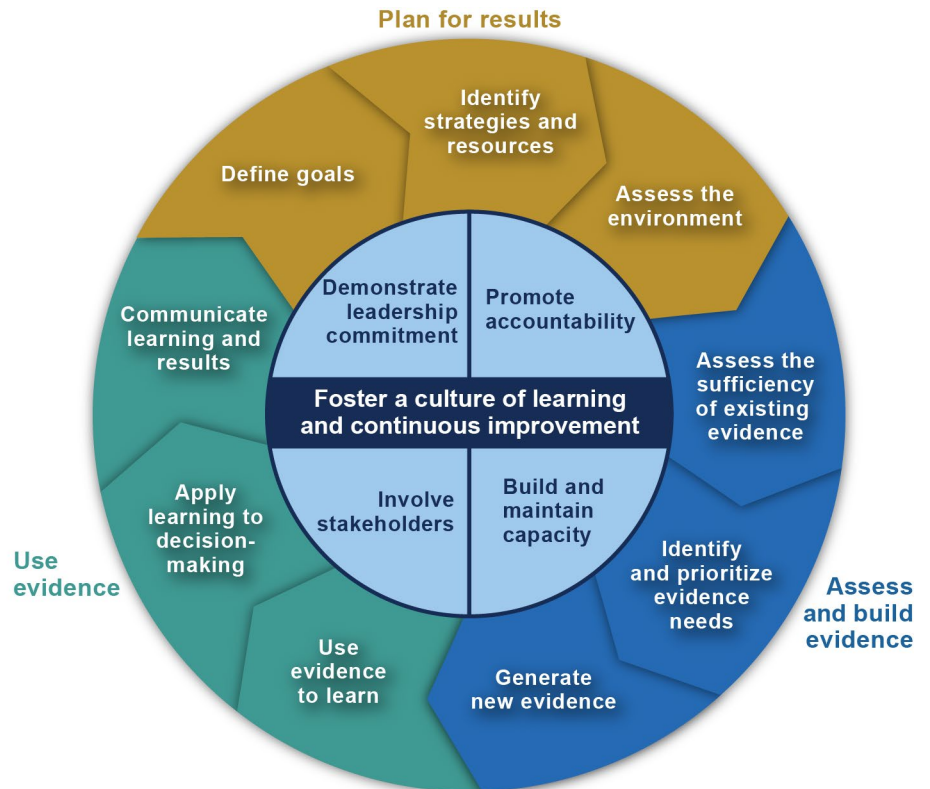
Plan for results

Define goals

Identify strategies and resources

Assess the environment

Assess the sufficiency of existing evidence

Identify and prioritize evidence needs

Generate new evidence

Assess and build evidence

Use evidence to learn

Apply learning to decision-making

Communicate learning and results

Use evidence

Demonstrate leadership commitment

Promote accountability

Foster a culture of learning and continuous improvement

Involve stakeholders

Build and maintain capacity